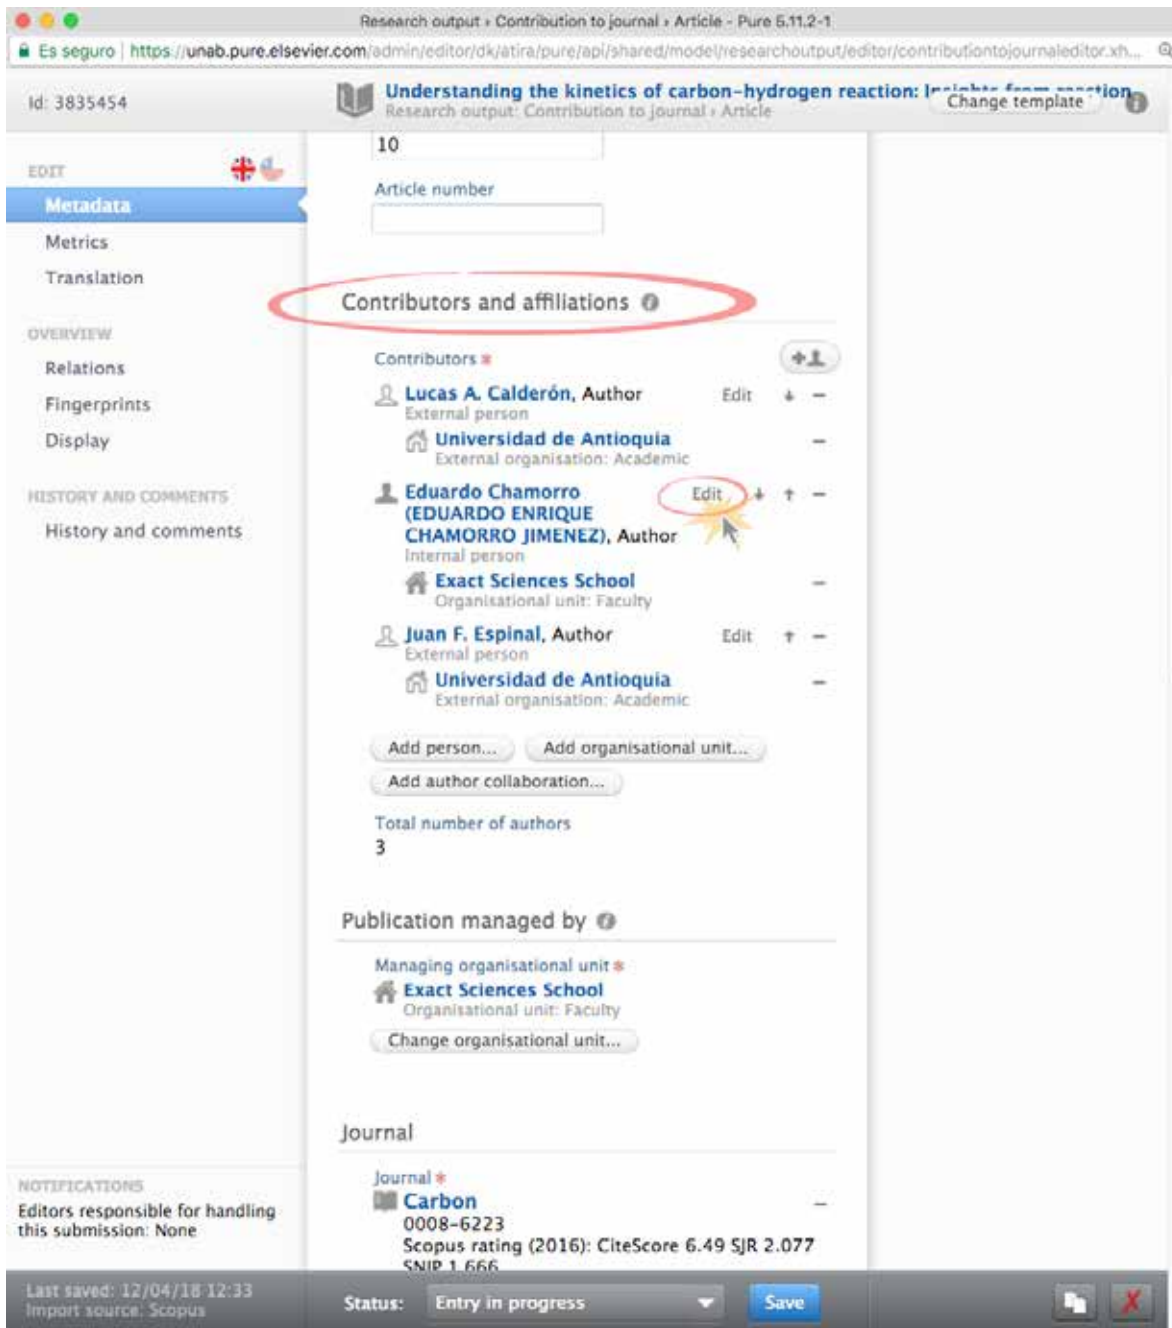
Research output › Contribution to journal › Article - Pure 5.11.2-1

Es seguro | https://unab.pure.elsevier.com/admin/editor/dk/atira/pure/api/shared/model/researchoutput/editor/contributiontojournaleditor.xh...

Id: 3835454

Understanding the kinetics of carbon-hydrogen reaction: I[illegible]

Research output: Contribution to journal › Article

Change template

EDIT

Metadata

Metrics

Translation

OVERVIEW

Relations

Fingerprints

Display

HISTORY AND COMMENTS

History and comments

10

Article number

Contributors and affiliations

Contributors *

Lucas A. Calderón, Author
External person
Edit

Universidad de Antioquia
External organisation: Academic

Eduardo Chamorro (EDUARDO ENRIQUE CHAMORRO JIMENEZ), Author
Internal person
Edit

Exact Sciences School
Organisational unit: Faculty

Juan F. Espinal, Author
External person
Edit

Universidad de Antioquia
External organisation: Academic

Add person... Add organisational unit...

Add author collaboration...

Total number of authors
3

Publication managed by

Managing organisational unit *

Exact Sciences School
Organisational unit: Faculty

Change organisational unit...

Journal

Journal *

Carbon
0008-6223
Scopus rating (2016): CiteScore 6.49 SJR 2.077
SNIP 1.666

NOTIFICATIONS

Editors responsible for handling this submission: None

Last saved: 12/04/18 12:33
Import source: Scopus

Status: Entry in progress

Save